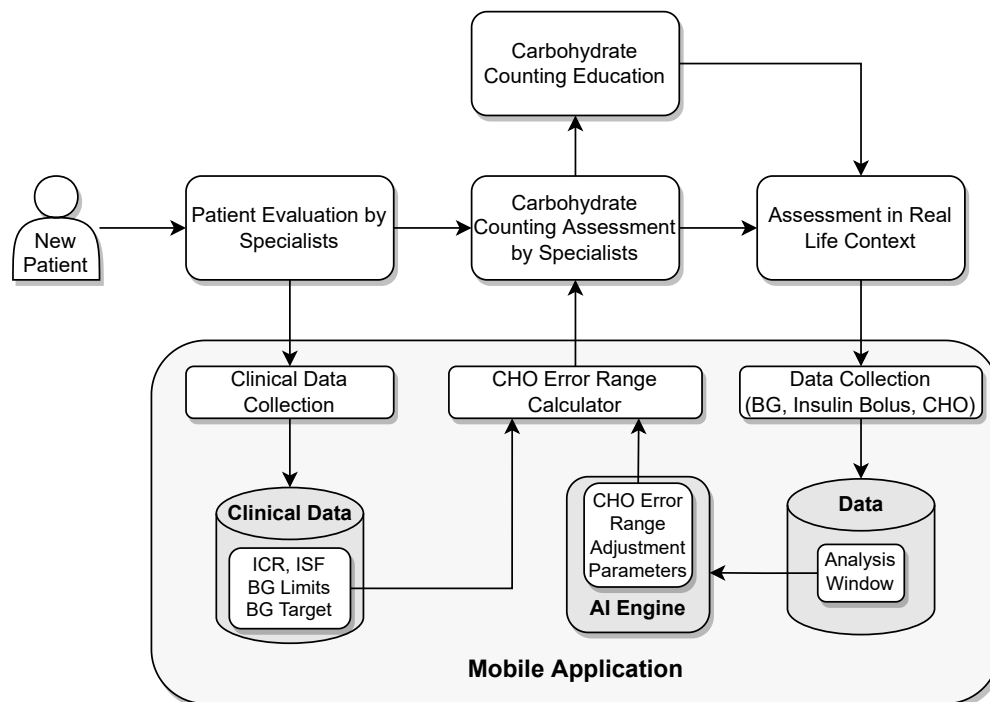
Carbohydrate Counting Education

New Patient

Patient Evaluation by Specialists

Carbohydrate Counting Assessment by Specialists

Assessment in Real Life Context

Clinical Data Collection

CHO Error Range Calculator

Data Collection (BG, Insulin Bolus, CHO)

Clinical Data

ICR, ISF
BG Limits
BG Target

CHO Error Range Adjustment Parameters

AI Engine

Data

Analysis Window

Mobile Application